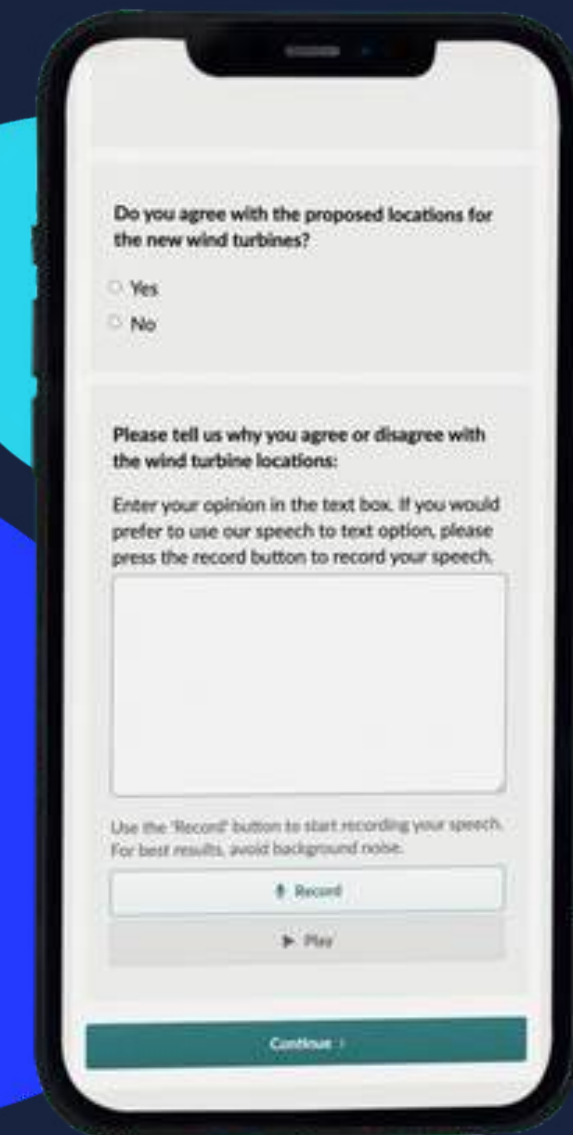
Do you agree with the proposed locations for the new wind turbines?

Yes

No

Please tell us why you agree or disagree with the wind turbine locations:

Enter your opinion in the text box. If you would prefer to use our speech to text option, please press the record button to record your speech.

Use the 'Record' button to start recording your speech. For best results, avoid background noise.

Record

Play

Continue